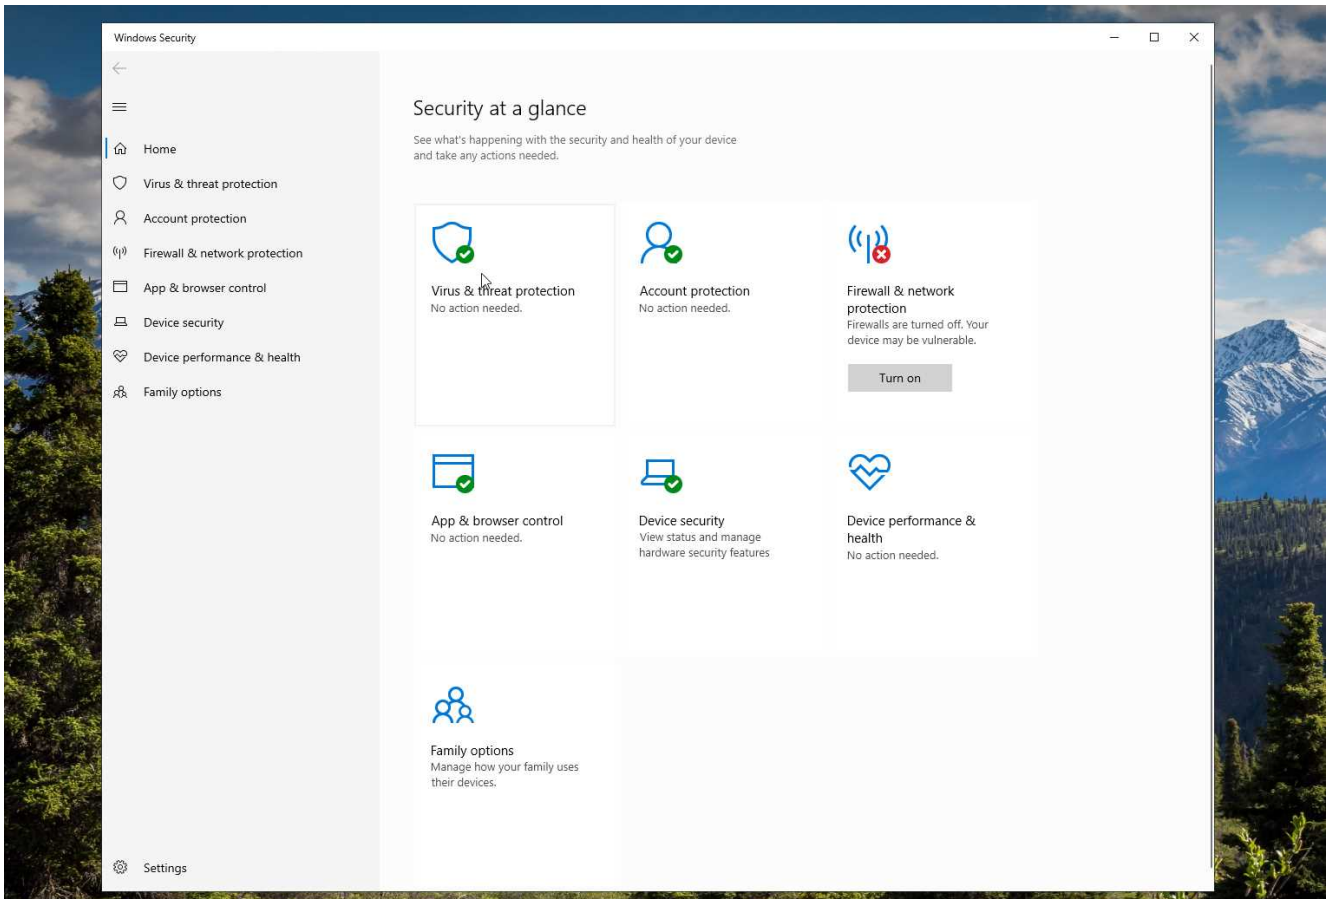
Windows Security

Home
Virus & threat protection
Account protection
Firewall & network protection
App & browser control
Device security
Device performance & health
Family options

Settings

Security at a glance

See what's happening with the security and health of your device and take any actions needed.

Virus & threat protection
No action needed.

Account protection
No action needed.

Firewall & network protection
Firewalls are turned off. Your device may be vulnerable.

Turn on

App & browser control
No action needed.

Device security
View status and manage hardware security features

Device performance & health
No action needed.

Family options
Manage how your family uses their devices.